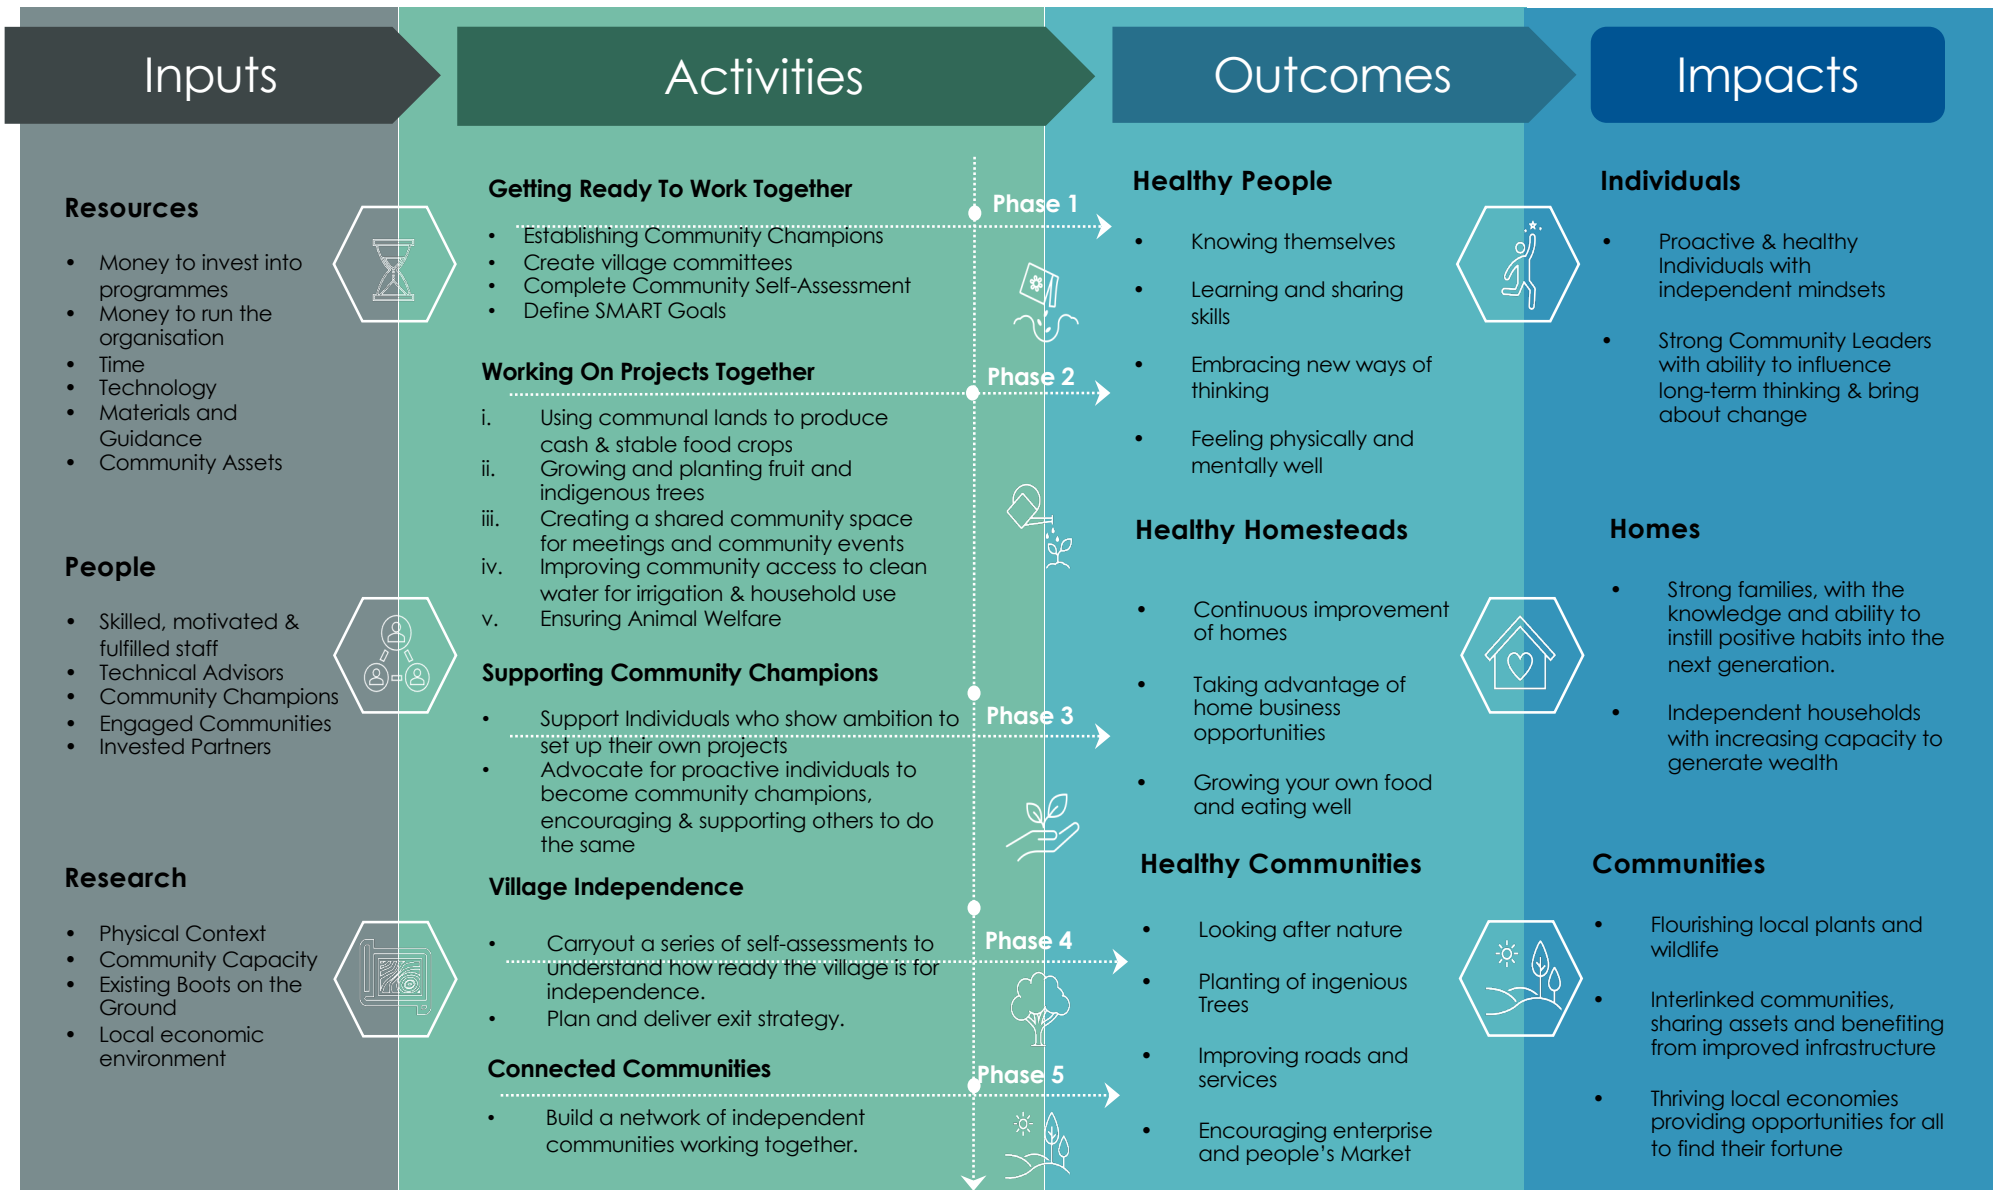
Inputs

Resources

- Money to invest into programmes
- Money to run the organisation
- Time
- Technology
- Materials and Guidance
- Community Assets

People

- Skilled, motivated & fulfilled staff
- Technical Advisors
- Community Champions
- Engaged Communities
- Invested Partners

Research

- Physical Context
- Community Capacity
- Existing Boots on the Ground
- Local economic environment

Activities

Getting Ready To Work Together

Phase 1

- Establishing Community Champions
- Create village committees
- Complete Community Self-Assessment
- Define SMART Goals

Working On Projects Together

Phase 2

i. Using communal lands to produce cash & stable food crops
ii. Growing and planting fruit and indigenous trees
iii. Creating a shared community space for meetings and community events
iv. Improving community access to clean water for irrigation & household use
v. Ensuring Animal Welfare

Supporting Community Champions

Phase 3

- Support Individuals who show ambition to set up their own projects
- Advocate for proactive individuals to become community champions, encouraging & supporting others to do the same

Village Independence

Phase 4

- Carryout a series of self-assessments to understand how ready the village is for independence.
- Plan and deliver exit strategy.

Connected Communities

Phase 5

- Build a network of independent communities working together.

Outcomes

Healthy People

- Knowing themselves
- Learning and sharing skills
- Embracing new ways of thinking
- Feeling physically and mentally well

Healthy Homesteads

- Continuous improvement of homes
- Taking advantage of home business opportunities
- Growing your own food and eating well

Healthy Communities

- Looking after nature
- Planting of ingenious Trees
- Improving roads and services
- Encouraging enterprise and people's Market

Impacts

Individuals

- Proactive & healthy Individuals with independent mindsets
- Strong Community Leaders with ability to influence long-term thinking & bring about change

Homes

- Strong families, with the knowledge and ability to instill positive habits into the next generation.
- Independent households with increasing capacity to generate wealth

Communities

- Flourishing local plants and wildlife
- Interlinked communities, sharing assets and benefiting from improved infrastructure
- Thriving local economies providing opportunities for all to find their fortune